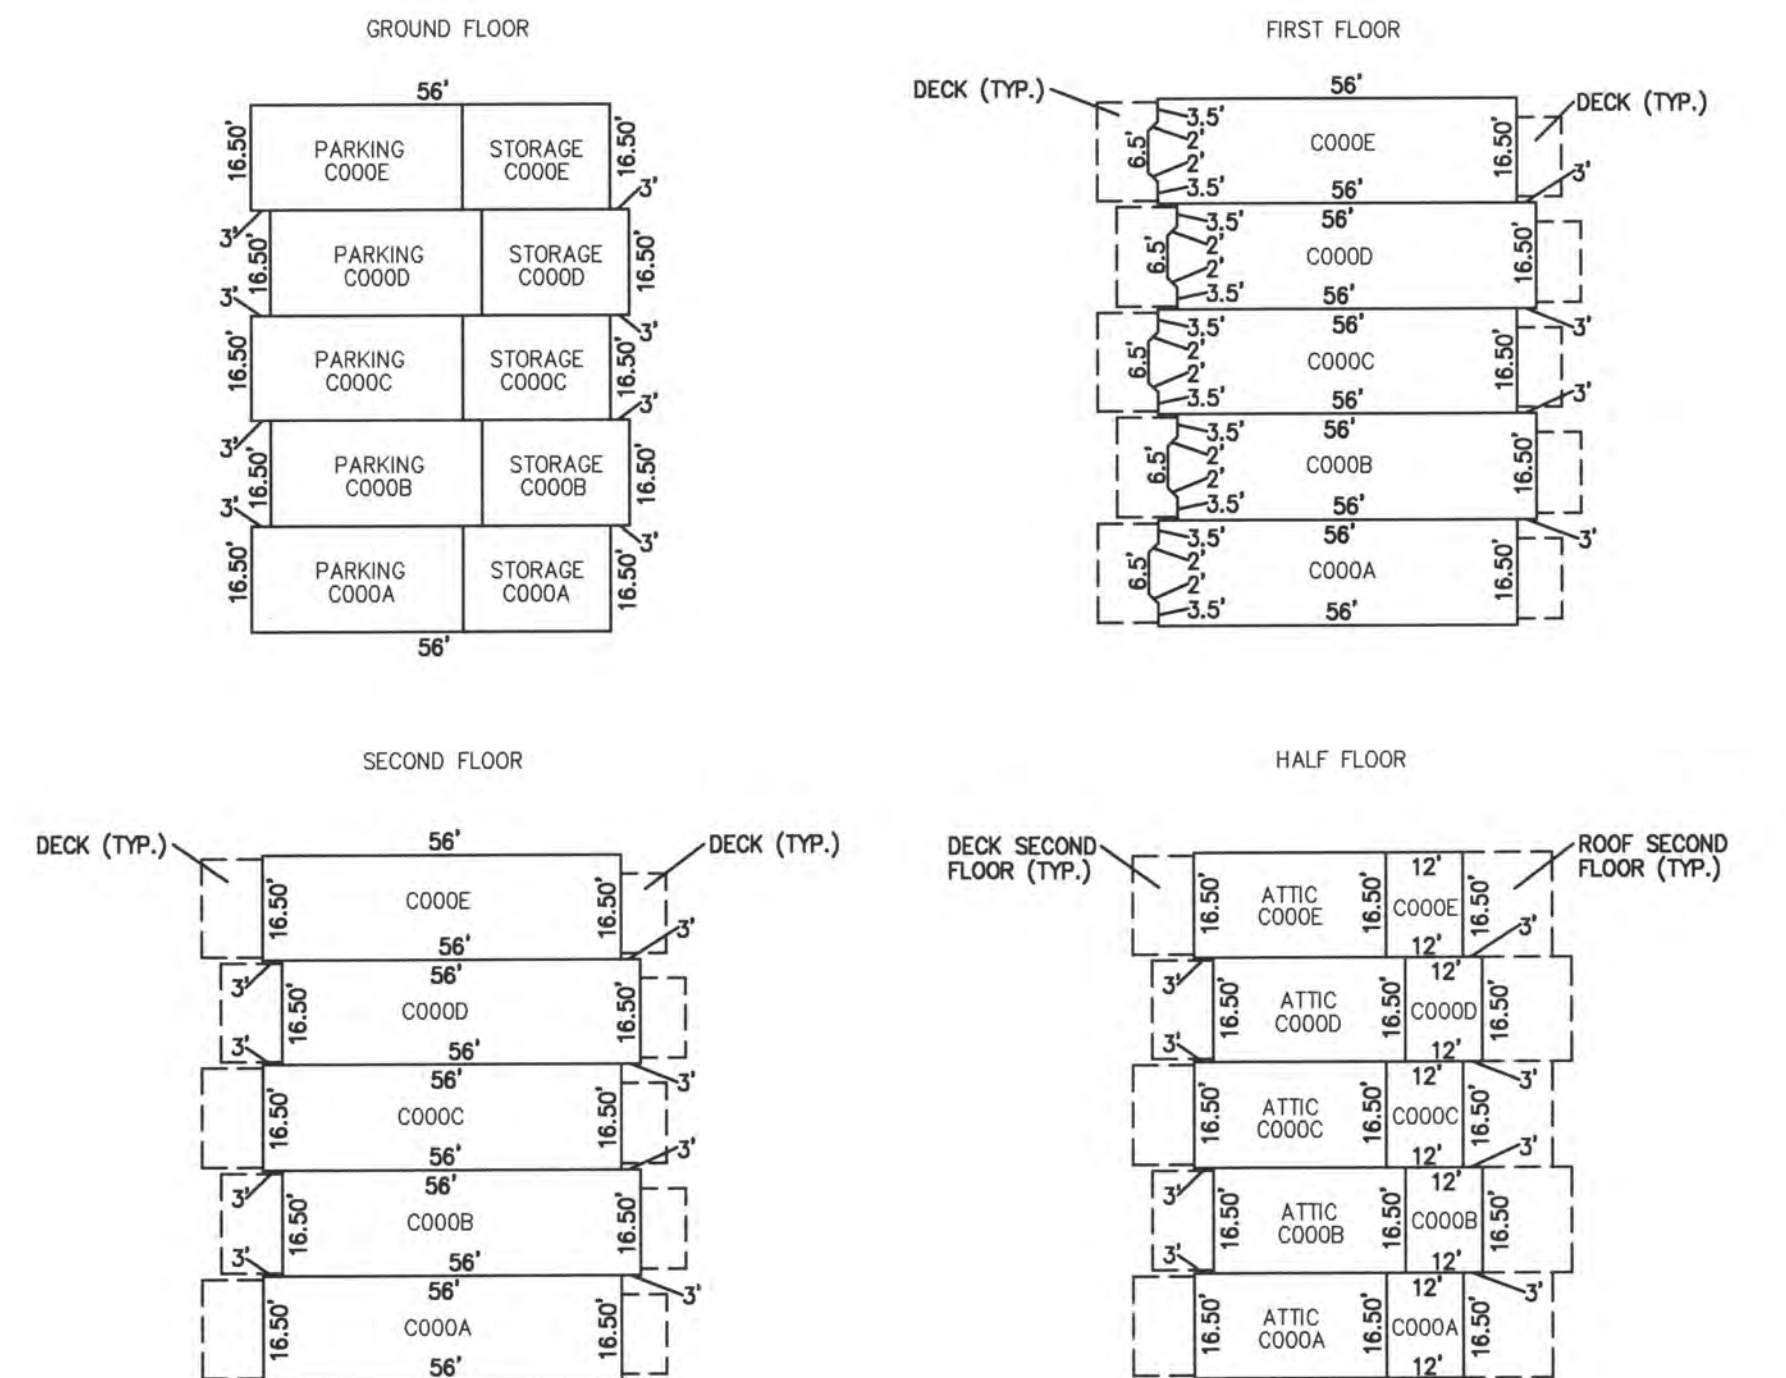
GROUND FLOOR

56'

16.50'
PARKING C000E
STORAGE C000E
16.50'
3'
3'
16.50'
PARKING C000D
STORAGE C000D
16.50'
3'
16.50'
PARKING C000C
STORAGE C000C
16.50'
3'
3'
3'
16.50'
PARKING C000B
STORAGE C000B
16.50'
3'
3'
16.50'
PARKING C000A
STORAGE C000A
16.50'

56'

FIRST FLOOR

DECK (TYP.)
56'
DECK (TYP.)
6.5'
3.5'
2'
2'
3.5'
C000E
16.50'
56'
3'
56'
6.5'
3.5'
2'
2'
3.5'
C000D
16.50'
56'
56'
6.5'
3.5'
2'
2'
3.5'
C000C
16.50'
3'
56'
3'
56'
6.5'
3.5'
2'
2'
3.5'
C000B
16.50'
56'
56'
6.5'
3.5'
2'
2'
3.5'
C000A
16.50'
3'
56'

SECOND FLOOR

DECK (TYP.)
56'
DECK (TYP.)
16.50'
C000E
16.50'
56'
3'
56'
3'
16.50'
C000D
16.50'
3'
56'
56'
16.50'
C000C
16.50'
3'
56'
3'
56'
3'
16.50'
C000B
16.50'
3'
56'
56'
16.50'
C000A
16.50'
3'
56'

HALF FLOOR

DECK SECOND FLOOR (TYP.)
ROOF SECOND FLOOR (TYP.)
16.50'
ATTIC C000E
16.50'
12'
C000E
16.50'
3'
12'
12'
3'
16.50'
ATTIC C000D
16.50'
C000D
16.50'
3'
12'
12'
16.50'
ATTIC C000C
16.50'
C000C
16.50'
3'
12'
3'
12'
3'
16.50'
ATTIC C000B
16.50'
C000B
16.50'
3'
12'
12'
3'
16.50'
ATTIC C000A
16.50'
C000A
16.50'
12'